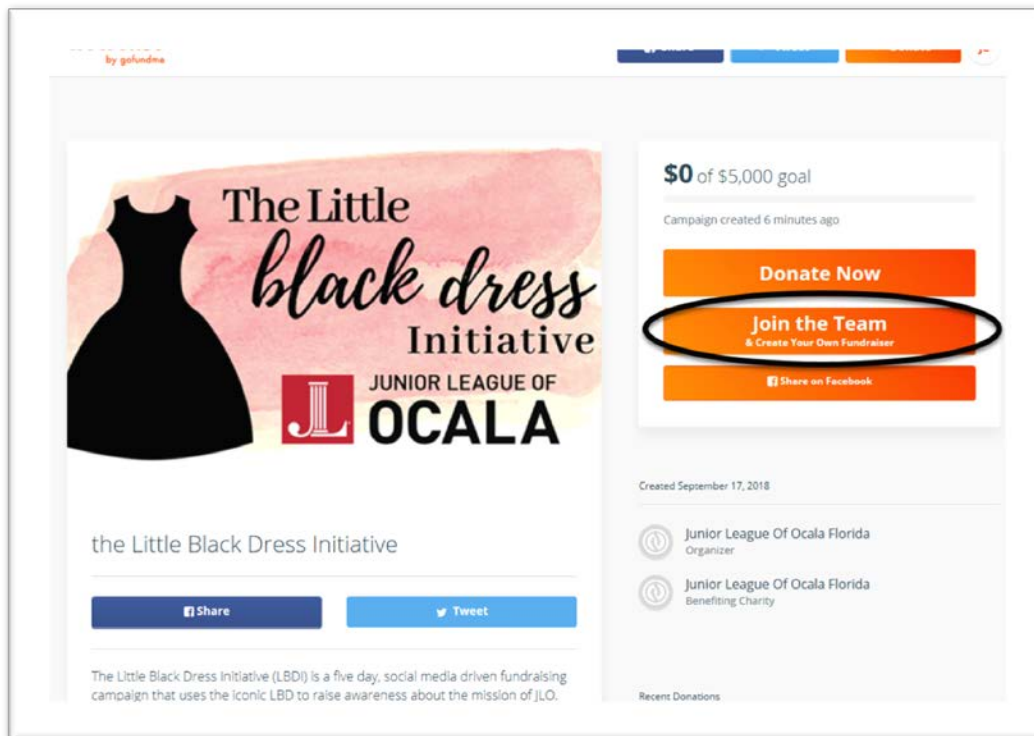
by gofundme

The Little black dress Initiative

JL JUNIOR LEAGUE OF OCALA

$0 of $5,000 goal

Campaign created 6 minutes ago

Donate Now

Join the Team
& Create Your Own Fundraiser

Share on Facebook

Created September 17, 2018

Junior League Of Ocala Florida
Organizer

Junior League Of Ocala Florida
Benefiting Charity

Recent Donations

the Little Black Dress Initiative

Share

Tweet

The Little Black Dress Initiative (LBDI) is a five day, social media driven fundraising campaign that uses the iconic LBD to raise awareness about the mission of JLO.